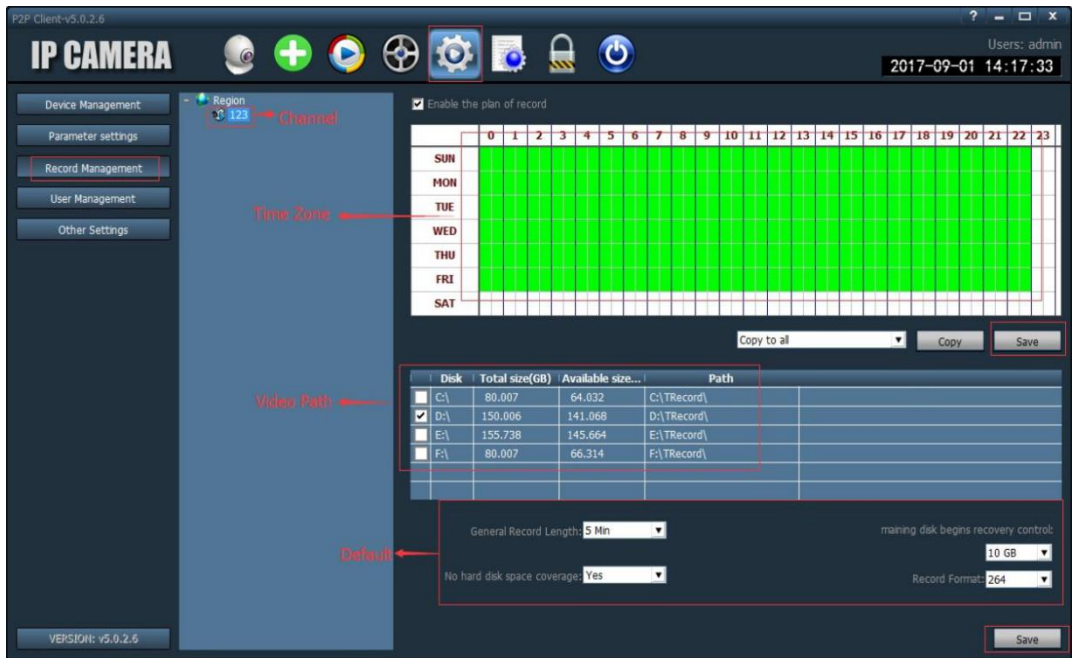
P2P Client-v5.0.2.6

? – □ x

IP CAMERA

Users: admin

2017-09-01 14:17:33

Device Management

Parameter settings

Record Management

User Management

Other Settings

Region

123

Channel

Enable the plan of record

| | 0 | 1 | 2 | 3 | 4 | 5 | 6 | 7 | 8 | 9 | 10 | 11 | 12 | 13 | 14 | 15 | 16 | 17 | 18 | 19 | 20 | 21 | 22 | 23 |
|---|---|---|---|---|---|---|---|---|---|---|---|---|---|---|---|---|---|---|---|---|---|---|---|---|
| SUN | | | | | | | | | | | | | | | | | | | | | | | | |
| MON | | | | | | | | | | | | | | | | | | | | | | | | |
| TUE | | | | | | | | | | | | | | | | | | | | | | | | |
| WED | | | | | | | | | | | | | | | | | | | | | | | | |
| THU | | | | | | | | | | | | | | | | | | | | | | | | |
| FRI | | | | | | | | | | | | | | | | | | | | | | | | |
| SAT | | | | | | | | | | | | | | | | | | | | | | | | |

Time Zone

Copy to all

Copy

Save

Video Path

| Disk | Total size(GB) | Available size... | Path |
|---|---|---|---|
| C:\ | 80.007 | 64.032 | C:\TRecord\ |
| D:\ | 150.006 | 141.068 | D:\TRecord\ |
| E:\ | 155.738 | 145.664 | E:\TRecord\ |
| F:\ | 80.007 | 66.314 | F:\TRecord\ |

Default

General Record Length: 5 Min

maining disk begins recovery control:

10 GB

No hard disk space coverage: Yes

Record Format: 264

VERSION: v5.0.2.6

Save